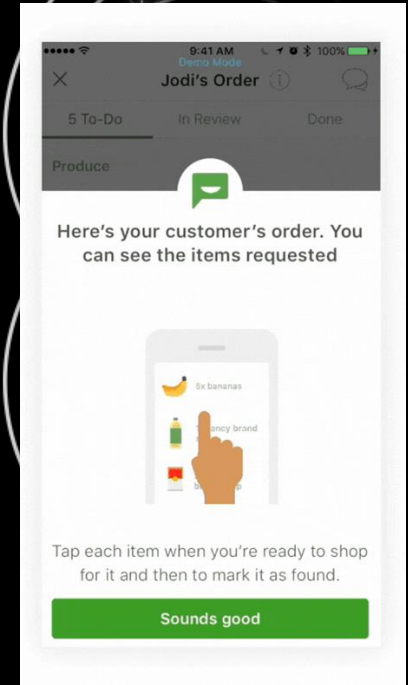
9:41 AM
Demo Mode
100%
Jodi's Order
5 To-Do
In Review
Done
Produce

Here's your customer's order. You can see the items requested

5x bananas
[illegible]ancy brand
b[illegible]

Tap each item when you're ready to shop for it and then to mark it as found.

Sounds good